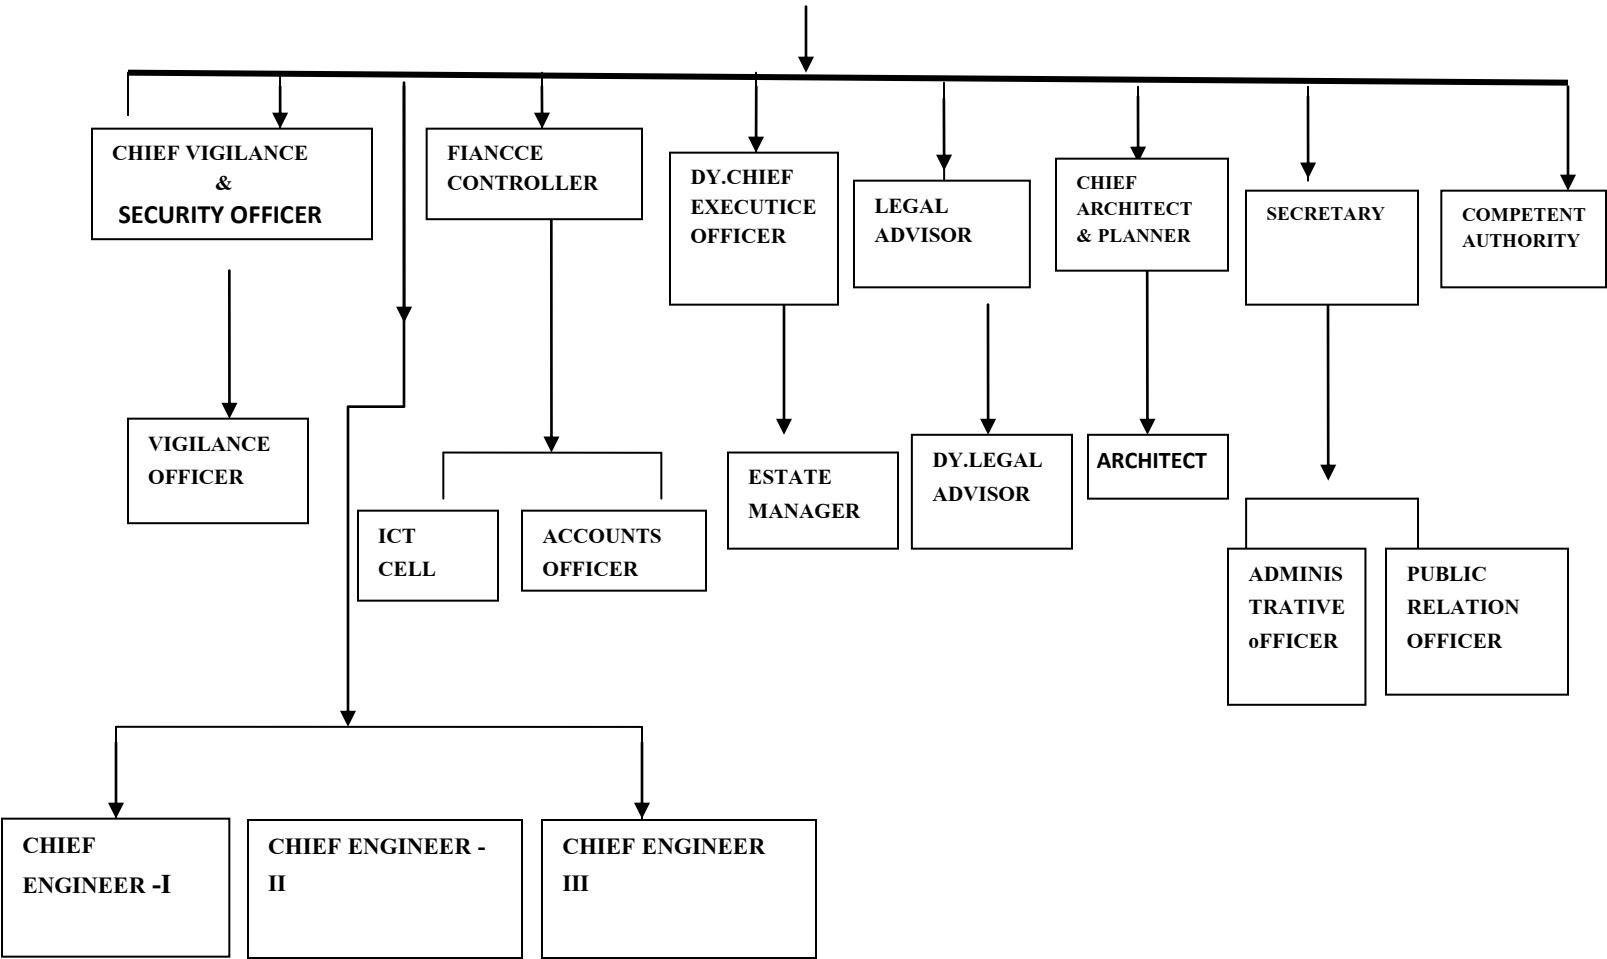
CHIEF VIGILANCE & SECURITY OFFICER

FIANCCE CONTROLLER

DY.CHIEF EXECUTICE OFFICER

LEGAL ADVISOR

CHIEF ARCHITECT & PLANNER

SECRETARY

COMPETENT AUTHORITY

VIGILANCE OFFICER

ICT CELL

ACCOUNTS OFFICER

ESTATE MANAGER

DY.LEGAL ADVISOR

ARCHITECT

ADMINIS TRATIVE oFFICER

PUBLIC RELATION OFFICER

CHIEF ENGINEER -I

CHIEF ENGINEER - II

CHIEF ENGINEER III